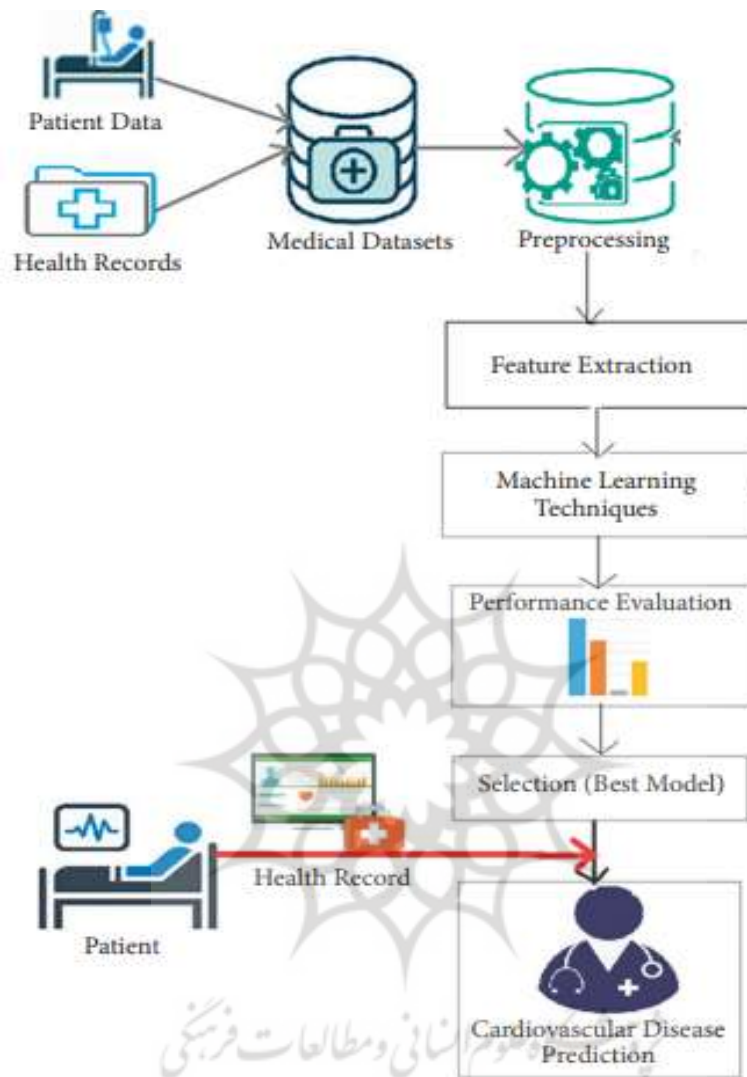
Patient Data

Health Records

Medical Datasets

Preprocessing

Feature Extraction

Machine Learning Techniques

Performance Evaluation

Selection (Best Model)

Health Record

Patient

Cardiovascular Disease Prediction

پژوهشگاه علوم انسانی و مطالعات فرهنگی